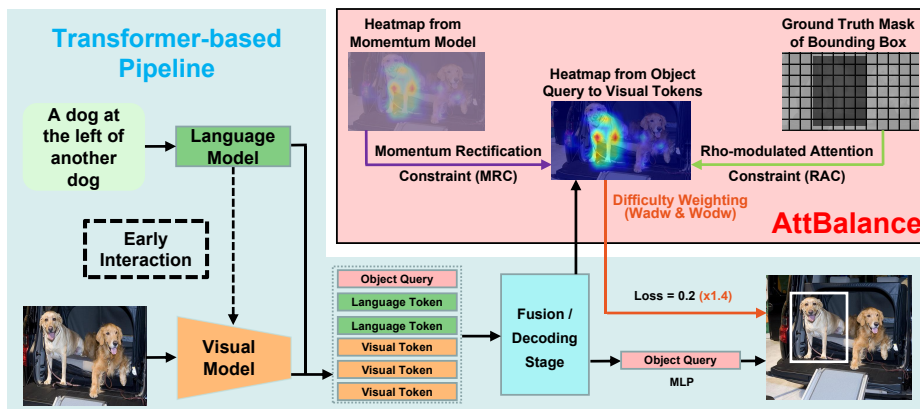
Transformer-based Pipeline

A dog at the left of another dog

Language Model

Early Interaction

Visual Model

Heatmap from Momemtum Model

Heatmap from Object Query to Visual Tokens

Ground Truth Mask of Bounding Box

Momentum Rectification Constraint (MRC)

Rho-modulated Attention Constraint (RAC)

Difficulty Weighting (Wadw & Wodw)

AttBalance

Object Query
Language Token
Language Token
Visual Token
Visual Token
Visual Token

Fusion / Decoding Stage

Loss = 0.2 (x1.4)

Object Query

MLP